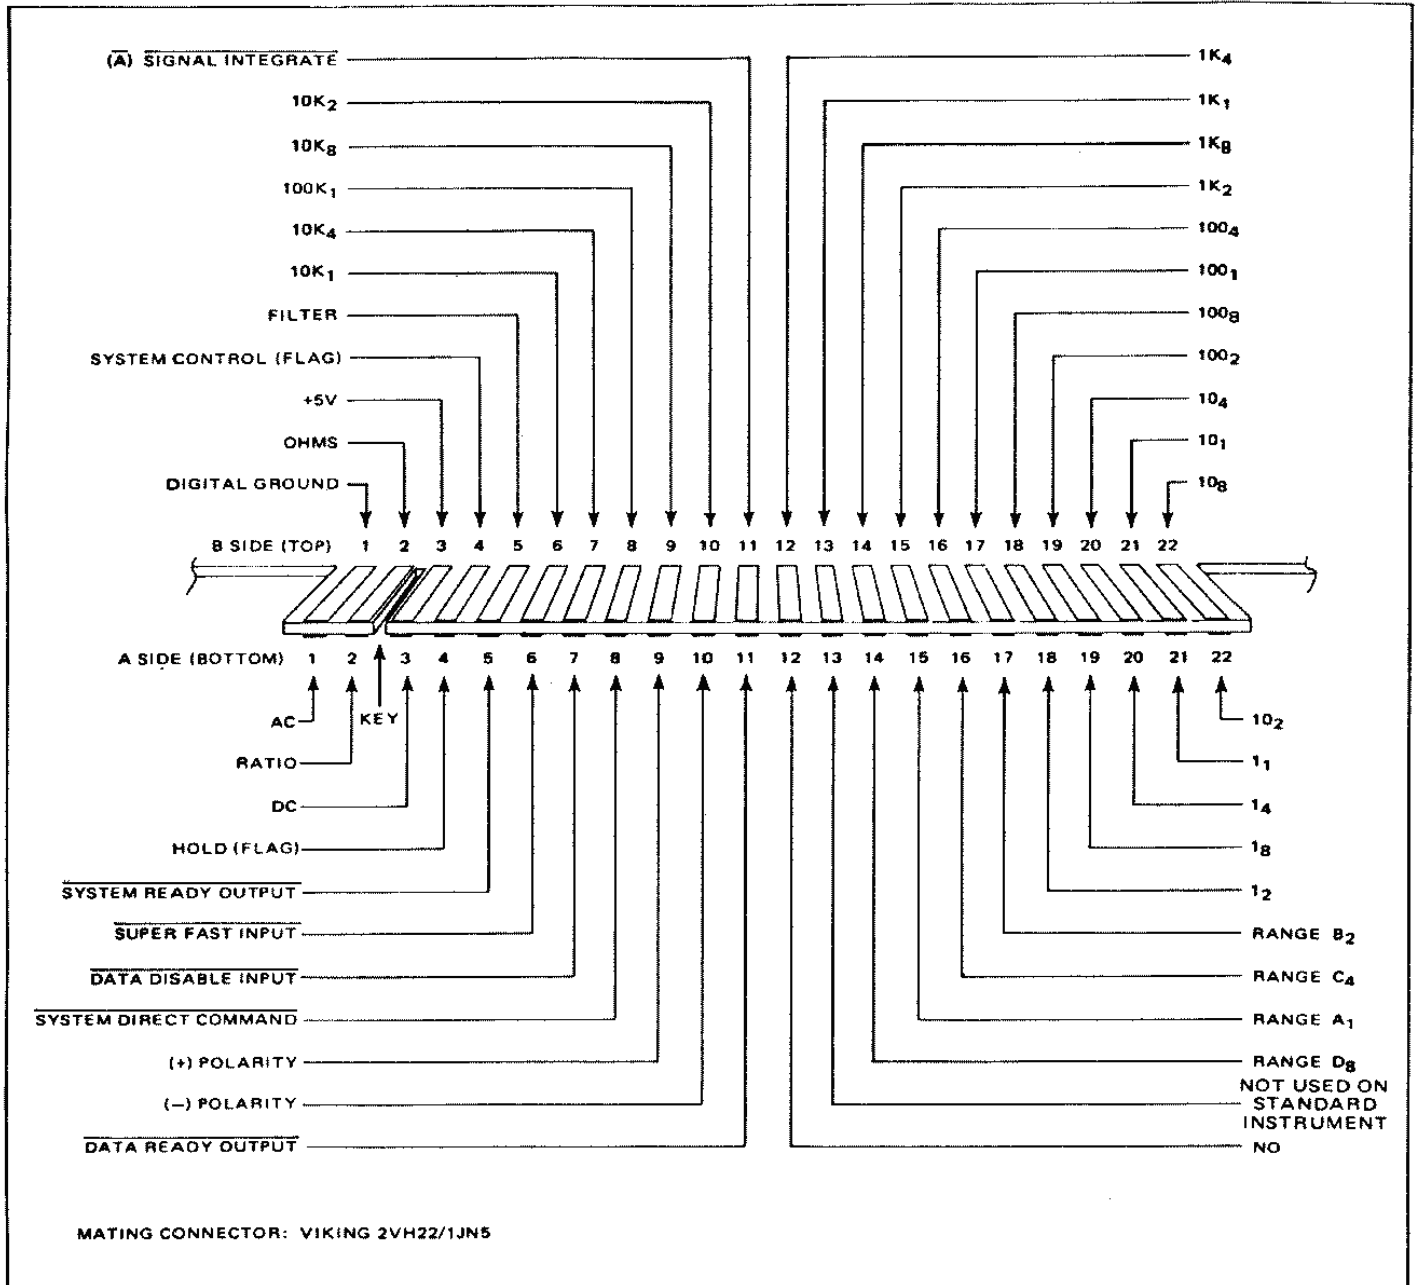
$(\overline{A})$ $\overline{\text{SIGNAL INTEGRATE}}$
$10K_2$
$10K_8$
$100K_1$
$10K_4$
$10K_1$
FILTER
SYSTEM CONTROL (FLAG)
+5V
OHMS
DIGITAL GROUND

$1K_4$
$1K_1$
$1K_8$
$1K_2$
$100_4$
$100_1$
$100_8$
$100_2$
$10_4$
$10_1$
$10_8$

B SIDE (TOP) 1 2 3 4 5 6 7 8 9 10 11 12 13 14 15 16 17 18 19 20 21 22

A SIDE (BOTTOM) 1 2 3 4 5 6 7 8 9 10 11 12 13 14 15 16 17 18 19 20 21 22

AC
KEY
RATIO
DC
HOLD (FLAG)
$\overline{\text{SYSTEM READY OUTPUT}}$
$\overline{\text{SUPER FAST INPUT}}$
$\overline{\text{DATA DISABLE INPUT}}$
$\overline{\text{SYSTEM DIRECT COMMAND}}$
(+) POLARITY
(–) POLARITY
$\overline{\text{DATA READY OUTPUT}}$

$10_2$
$1_1$
$1_4$
$1_8$
$1_2$
RANGE $B_2$
RANGE $C_4$
RANGE $A_1$
RANGE $D_8$
NOT USED ON STANDARD INSTRUMENT
NO

MATING CONNECTOR: VIKING 2VH22/1JN5